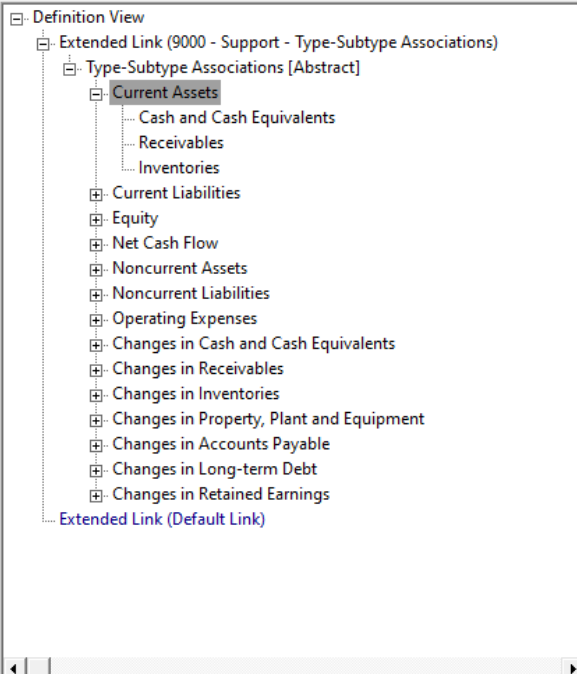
Definition View
Extended Link (9000 - Support - Type-Subtype Associations)
Type-Subtype Associations [Abstract]
Current Assets
Cash and Cash Equivalents
Receivables
Inventories
Current Liabilities
Equity
Net Cash Flow
Noncurrent Assets
Noncurrent Liabilities
Operating Expenses
Changes in Cash and Cash Equivalents
Changes in Receivables
Changes in Inventories
Changes in Property, Plant and Equipment
Changes in Accounts Payable
Changes in Long-term Debt
Changes in Retained Earnings
Extended Link (Default Link)